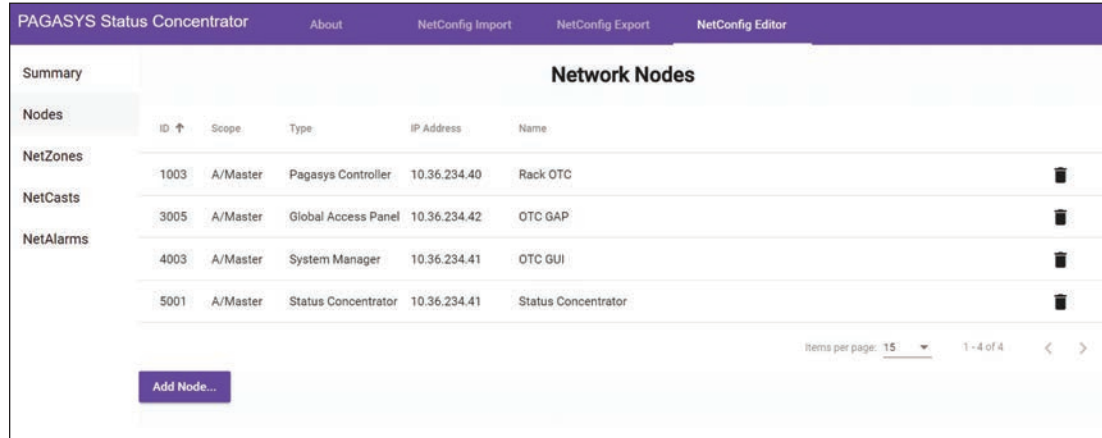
PAGASYS Status Concentrator About NetConfig Import NetConfig Export NetConfig Editor

Summary
Nodes
NetZones
NetCasts
NetAlarms

Network Nodes

| ID ↑ | Scope | Type | IP Address | Name |
|---|---|---|---|---|
| 1003 | A/Master | Pagasys Controller | 10.36.234.40 | Rack OTC |
| 3005 | A/Master | Global Access Panel | 10.36.234.42 | OTC GAP |
| 4003 | A/Master | System Manager | 10.36.234.41 | OTC GUI |
| 5001 | A/Master | Status Concentrator | 10.36.234.41 | Status Concentrator |

Items per page: 15 1 - 4 of 4

Add Node...